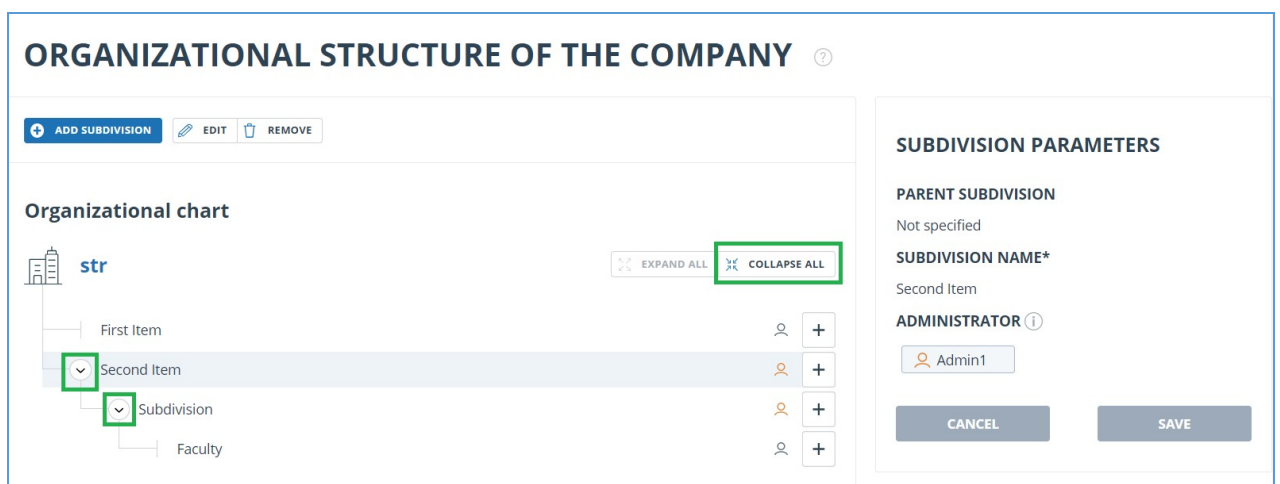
ORGANIZATIONAL STRUCTURE OF THE COMPANY ?

ADD SUBDIVISION EDIT REMOVE

Organizational chart

str

EXPAND ALL COLLAPSE ALL

First Item +

Second Item +

Subdivision +

Faculty +

SUBDIVISION PARAMETERS

PARENT SUBDIVISION

Not specified

SUBDIVISION NAME*

Second Item

ADMINISTRATOR i

Admin1

CANCEL

SAVE